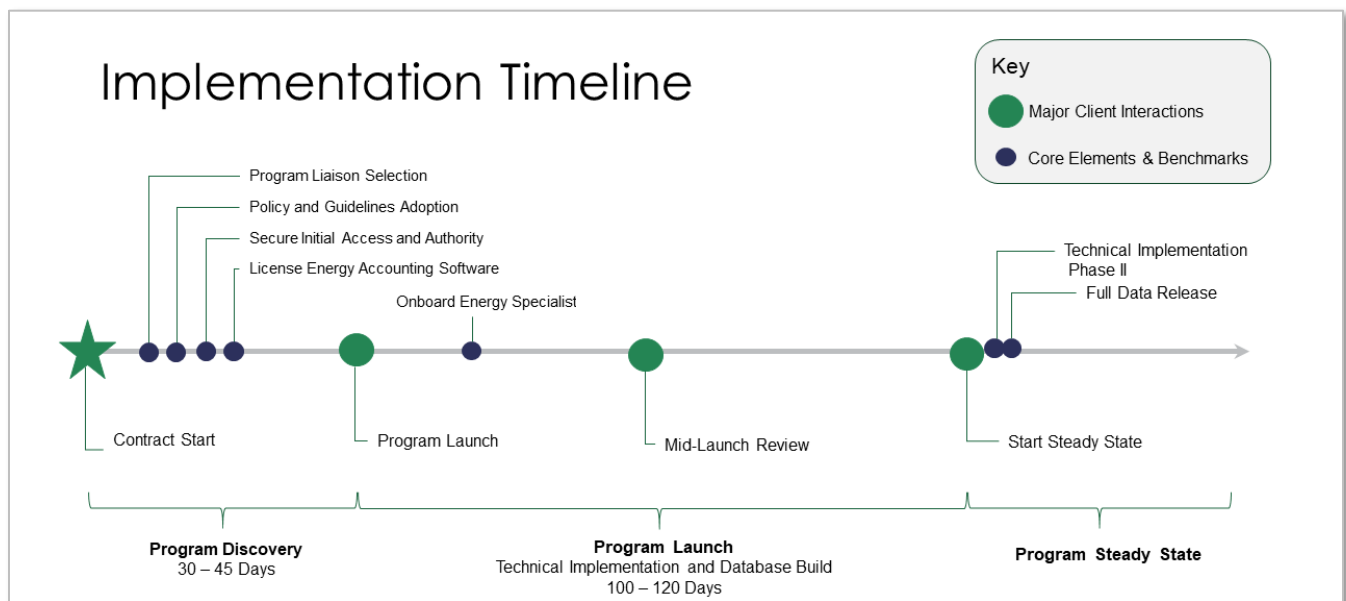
Implementation Timeline

Key

Major Client Interactions

Core Elements & Benchmarks

Program Liaison Selection

Policy and Guidelines Adoption

Secure Initial Access and Authority

License Energy Accounting Software

Onboard Energy Specialist

Technical Implementation Phase II

Full Data Release

Contract Start

Program Launch

Mid-Launch Review

Start Steady State

Program Discovery
30 – 45 Days

Program Launch
Technical Implementation and Database Build
100 – 120 Days

Program Steady State